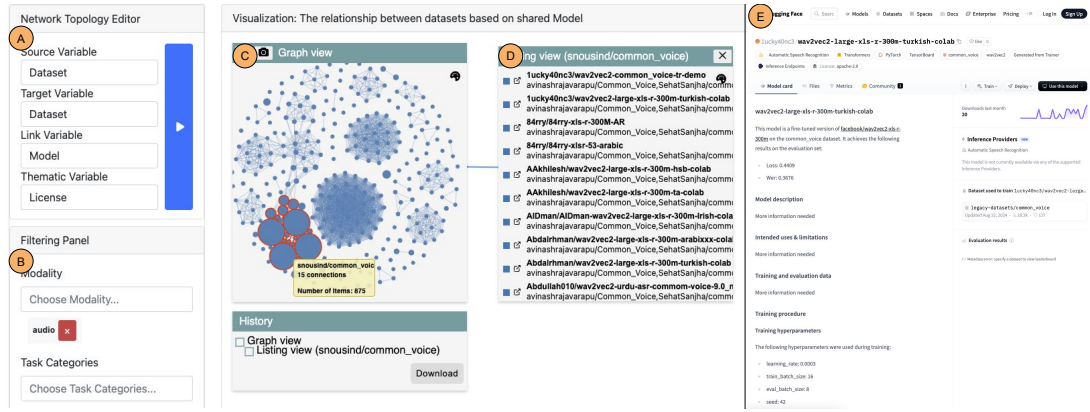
Network Topology Editor

A

Source Variable

Dataset

Target Variable

Dataset

Link Variable

Model

Thematic Variable

License

Filtering Panel

B

Modality

Choose Modality...

audio ×

Task Categories

Choose Task Categories...

Visualization: The relationship between datasets based on shared Model

C

Graph view

snousind/common_voice
15 connections

Number of Items: 875

History

Graph view

Listing view (snousind/common_voice)

Download

D

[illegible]ing view (snousind/common_voice)

1ucky40nc3/wav2vec2-common-voice-tr-demo

1ucky40nc3/wav2vec2-large-xls-r-300m-turkish-colab
avinashrajavarapu/Common_Voice,SehatSanjha/comm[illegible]

84rry/84rry-xls-r-300M-AR
avinashrajavarapu/Common_Voice,SehatSanjha/comm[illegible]

84rry/84rry-xlsr-53-arabic
avinashrajavarapu/Common_Voice,SehatSanjha/comm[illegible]

AAkhilesh/wav2vec2-large-xls-r-300m-hsb-colab
avinashrajavarapu/Common_Voice,SehatSanjha/comm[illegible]

AAkhilesh/wav2vec2-large-xls-r-300m-ta-colab
avinashrajavarapu/Common_Voice,SehatSanjha/comm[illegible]

AIDman/AIDman-wav2vec2-large-xls-r-300m-irish-colab
avinashrajavarapu/Common_Voice,SehatSanjha/comm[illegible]

Abdalrhman/wav2vec2-large-xls-r-300m-arabixxx-colab
avinashrajavarapu/Common_Voice,SehatSanjha/comm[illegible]

Abdalrhman/wav2vec2-large-xls-r-300m-turkish-colab
avinashrajavarapu/Common_Voice,SehatSanjha/comm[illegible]

Abdullah010/wav2vec2-urdu-asr-commom-voice-9.0_m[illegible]
avinashrajavarapu/Common_Voice,SehatSanjha/comm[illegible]

E

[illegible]gging Face Search Models Datasets Spaces Docs Enterprise Pricing Log In Sign Up

1ucky40nc3/wav2vec2-large-xls-r-300m-turkish-colab like

Automatic Speech Recognition Transformers PyTorch TensorBoard common_voice wav2vec2 Generated from Trainer

Inference Endpoints License: apache-2.0

Model card Files Metrics Community 1

Train Deploy Use this model

wav2vec2-large-xls-r-300m-turkish-colab

This model is a fine-tuned version of facebook/wav2vec2-xls-r-300m on the common_voice dataset. It achieves the following results on the evaluation set:

Loss: 0.4409

Wer: 0.3676

Model description

More information needed

Intended uses & limitations

More information needed

Training and evaluation data

More information needed

Training procedure

Training hyperparameters

The following hyperparameters were used during training:

learning_rate: 0.0003

train_batch_size: 16

eval_batch_size: 8

seed: 42

Downloads last month
20

Inference Providers
Automatic Speech Recognition
This model is not currently available via any of the supported Inference Providers.

Dataset used to train 1ucky40nc3/wav2vec2-large-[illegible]

legacy-datasets/common_voice
Updated Aug 22, 2024 · 1.58k · 137

Evaluation results

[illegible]